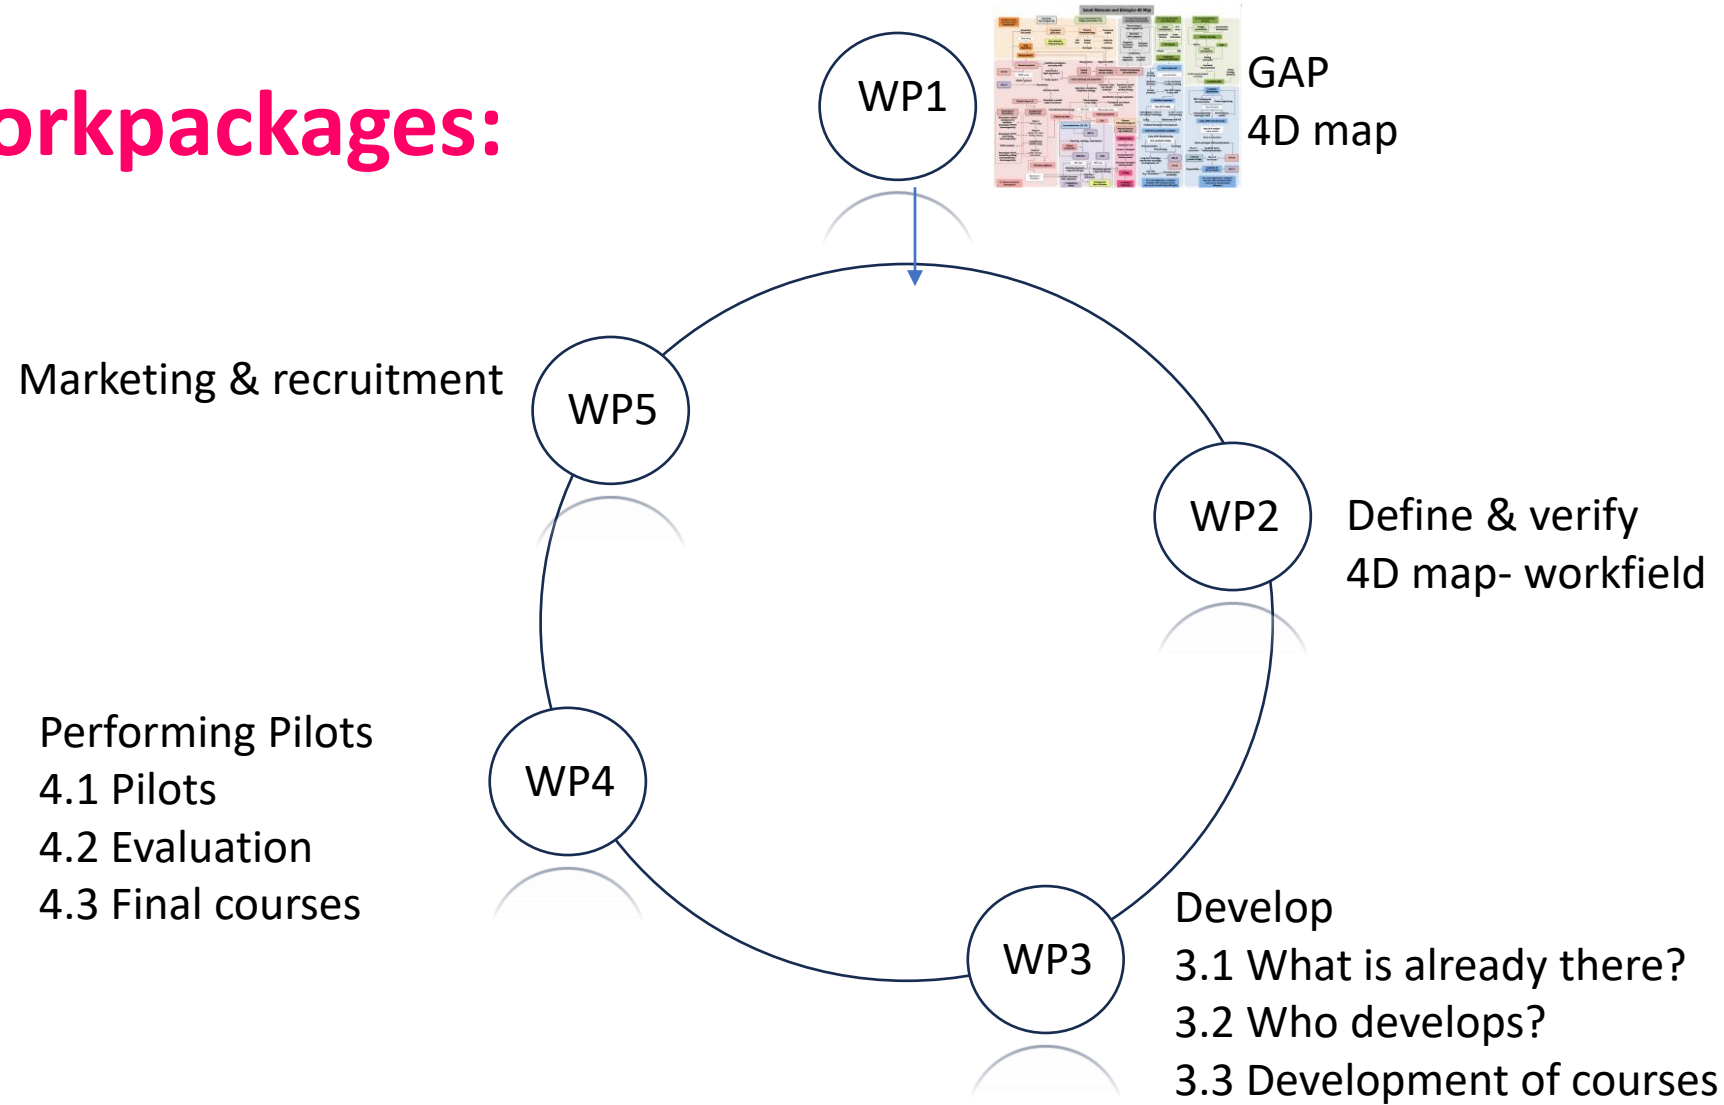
orkpackages:

WP1

GAP
4D map

Marketing & recruitment

WP5

WP2

Define & verify
4D map- workfield

Performing Pilots
4.1 Pilots
4.2 Evaluation
4.3 Final courses

WP4

WP3

Develop
3.1 What is already there?
3.2 Who develops?
3.3 Development of courses